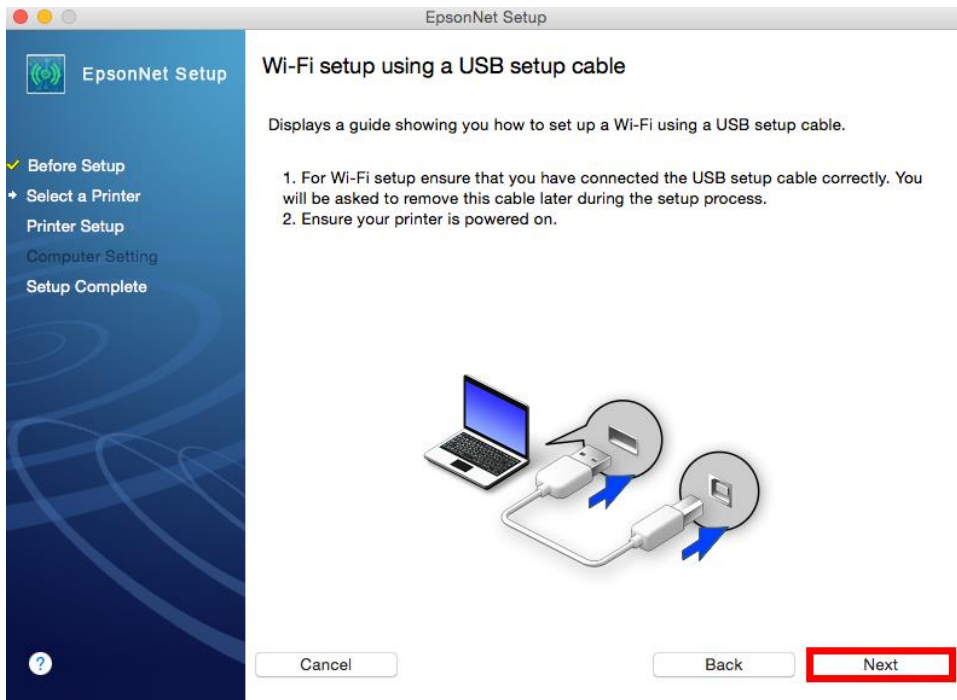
EpsonNet Setup

EpsonNet Setup

Before Setup
Select a Printer
Printer Setup
Computer Setting
Setup Complete

Wi-Fi setup using a USB setup cable

Displays a guide showing you how to set up a Wi-Fi using a USB setup cable.

1. For Wi-Fi setup ensure that you have connected the USB setup cable correctly. You will be asked to remove this cable later during the setup process.
2. Ensure your printer is powered on.

?

Cancel

Back

Next